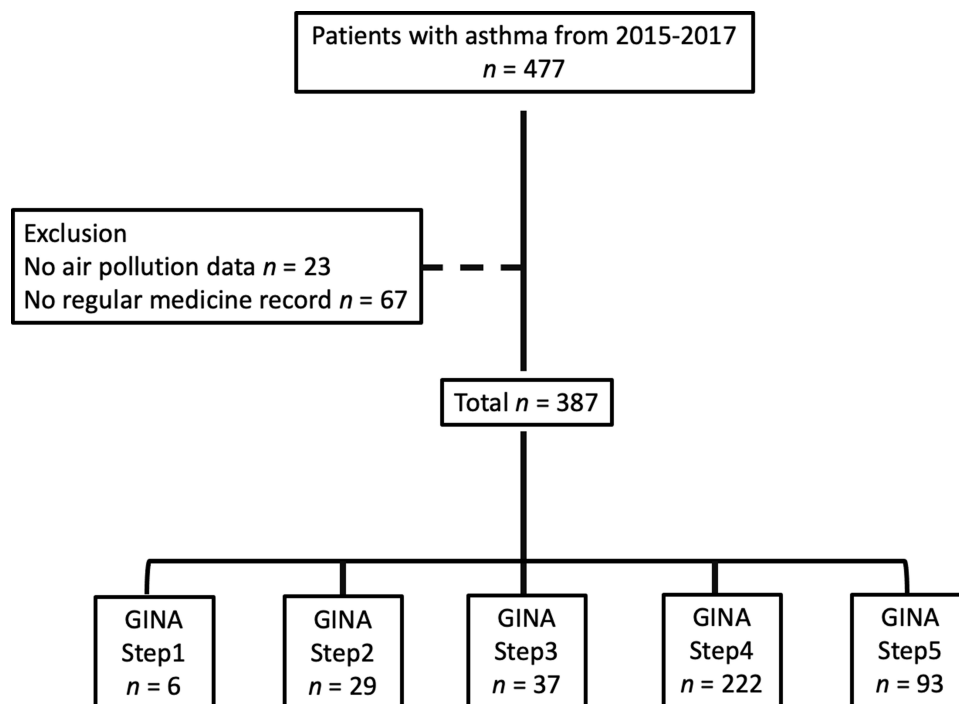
Patients with asthma from 2015-2017
$n$ = 477

Exclusion
No air pollution data $n$ = 23
No regular medicine record $n$ = 67

Total $n$ = 387

GINA
Step1
$n$ = 6

GINA
Step2
$n$ = 29

GINA
Step3
$n$ = 37

GINA
Step4
$n$ = 222

GINA
Step5
$n$ = 93